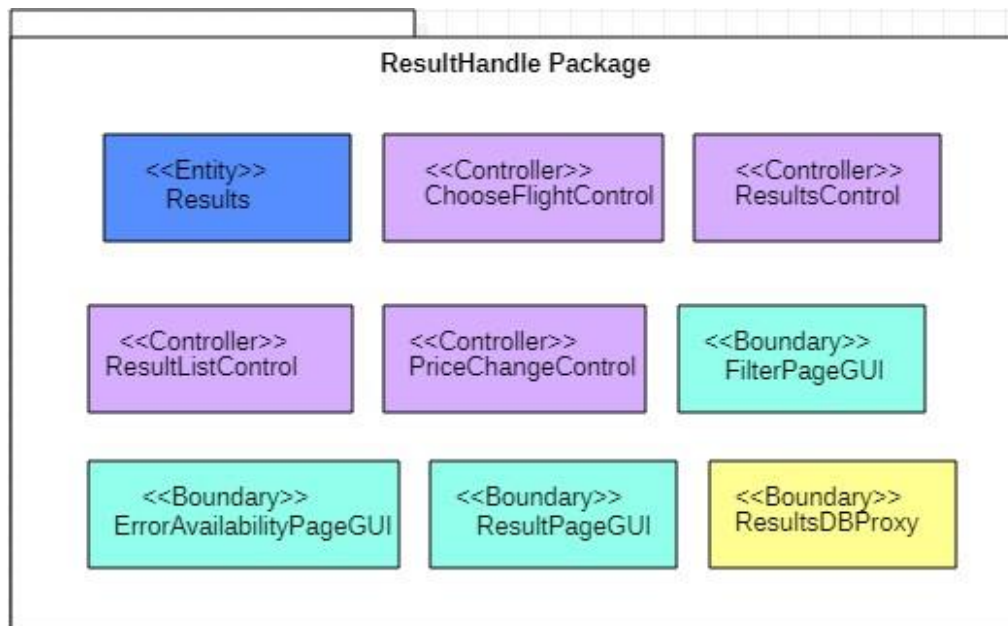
ResultHandle Package

<<Entity>>
Results

<<Controller>>
ChooseFlightControl

<<Controller>>
ResultsControl

<<Controller>>
ResultListControl

<<Controller>>
PriceChangeControl

<<Boundary>>
FilterPageGUI

<<Boundary>>
ErrorAvailabilityPageGUI

<<Boundary>>
ResultPageGUI

<<Boundary>>
ResultsDBProxy